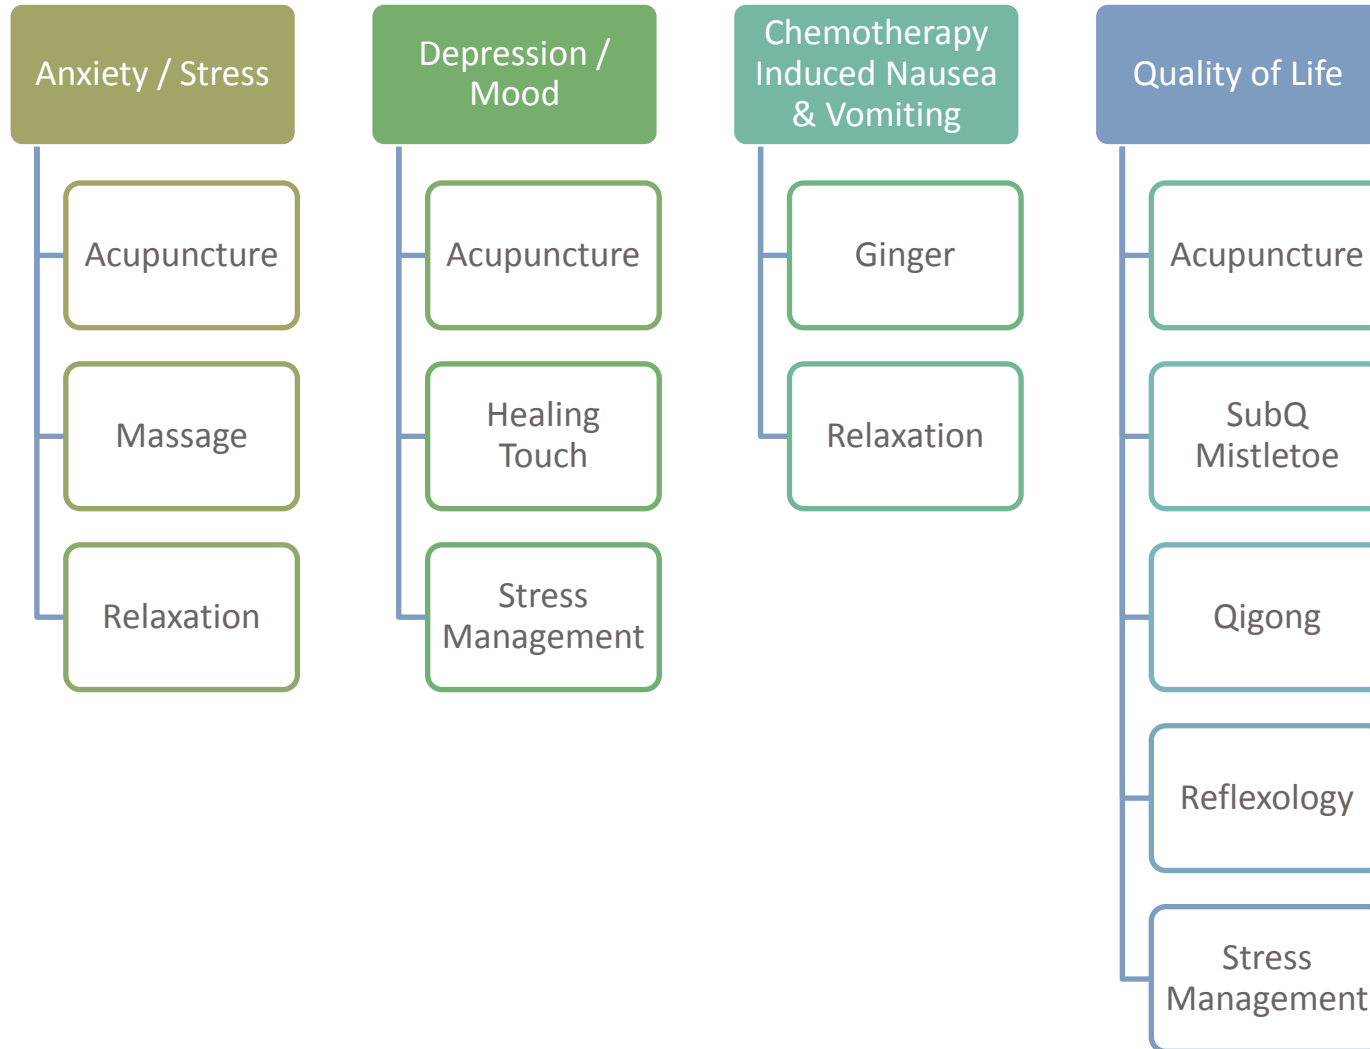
Anxiety / Stress

Acupuncture

Massage

Relaxation

Depression / Mood

Acupuncture

Healing Touch

Stress Management

Chemotherapy Induced Nausea & Vomiting

Ginger

Relaxation

Quality of Life

Acupuncture

SubQ Mistletoe

Qigong

Reflexology

Stress Management